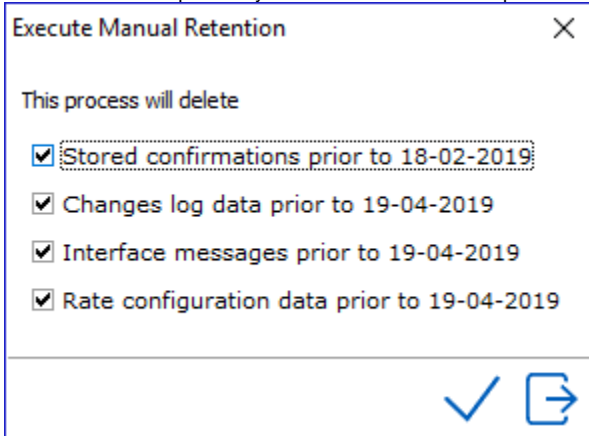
Execute Manual Retention ×

This process will delete

☑ Stored confirmations prior to 18-02-2019

☑ Changes log data prior to 19-04-2019

☑ Interface messages prior to 19-04-2019

☑ Rate configuration data prior to 19-04-2019